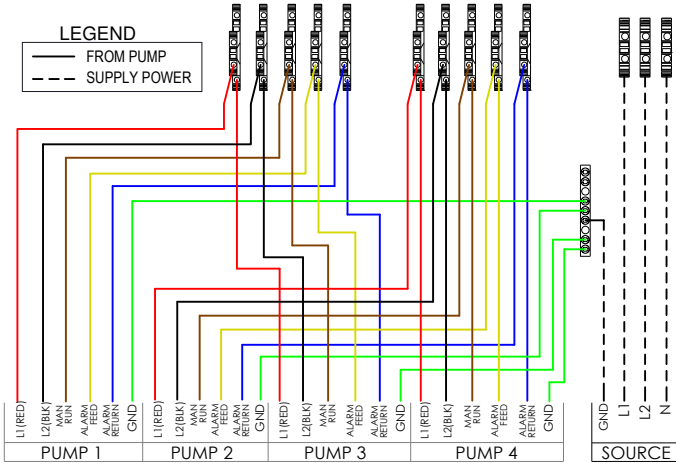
LEGEND
FROM PUMP
SUPPLY POWER

L1(RED)
L2(BLK)
MAN RUN
ALARM FEED
ALARM RETURN
GND
PUMP 1

L1(RED)
L2(BLK)
MAN RUN
ALARM FEED
ALARM RETURN
GND
PUMP 2

L1(RED)
L2(BLK)
MAN RUN
ALARM FEED
ALARM RETURN
GND
PUMP 3

L1(RED)
L2(BLK)
MAN RUN
ALARM FEED
ALARM RETURN
GND
PUMP 4

GND
L1
L2
N
SOURCE